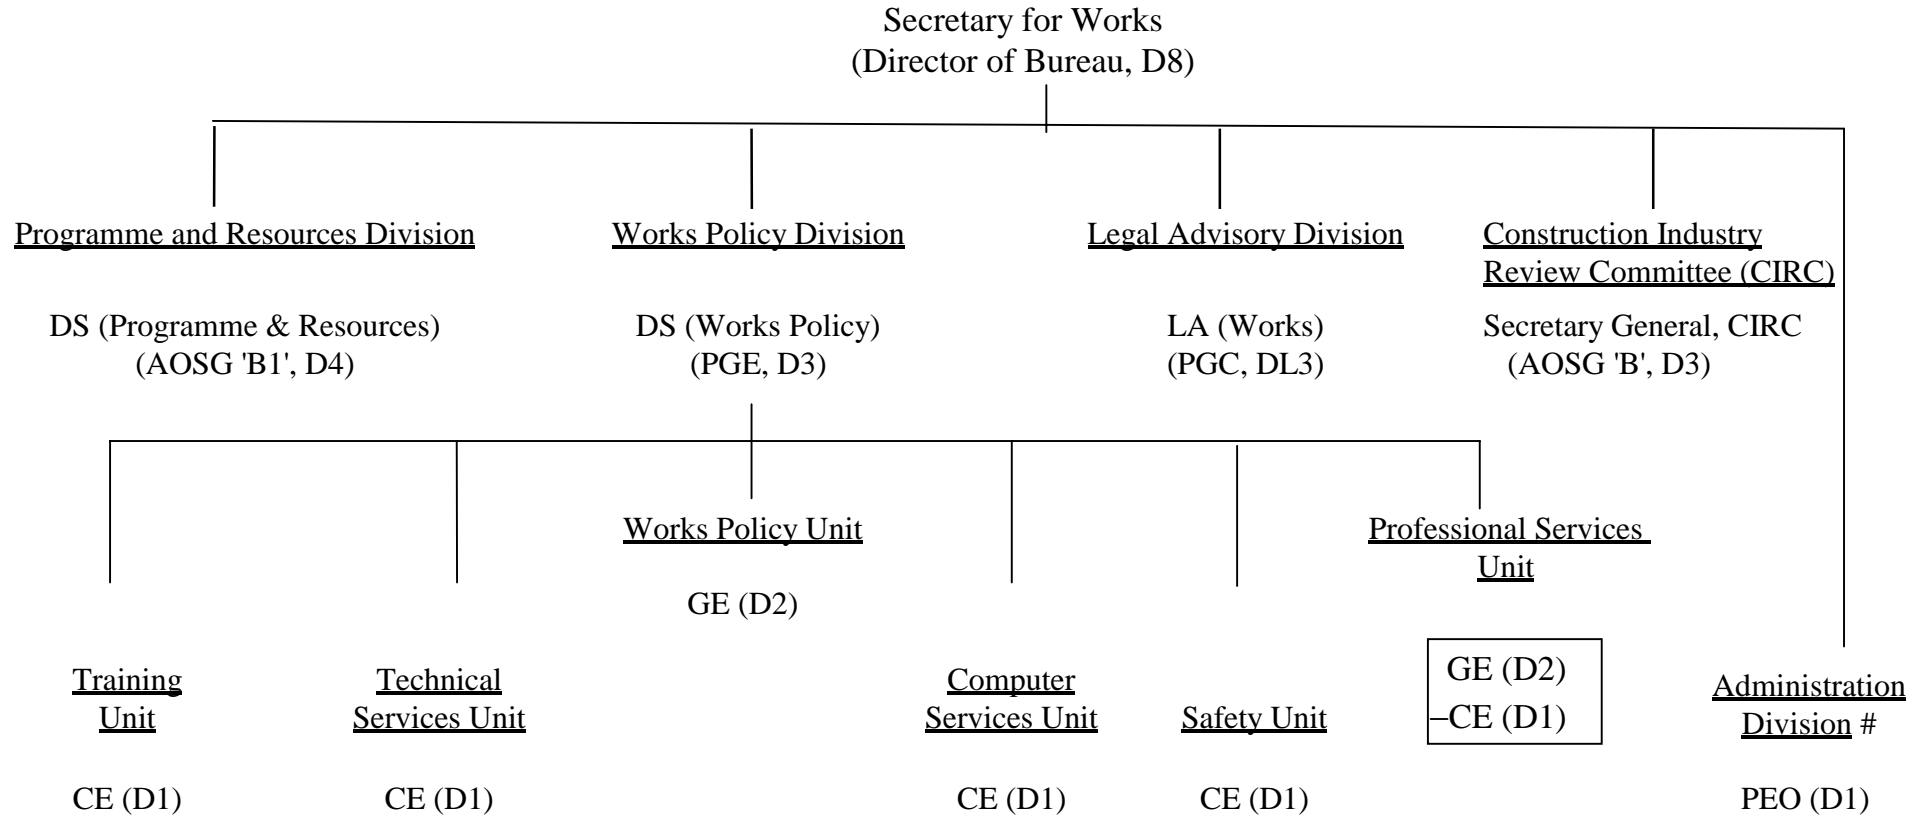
Secretary for Works
(Director of Bureau, D8)

Programme and Resources Division

DS (Programme & Resources)
(AOSG 'B1', D4)

Works Policy Division

DS (Works Policy)
(PGE, D3)

Legal Advisory Division

LA (Works)
(PGC, DL3)

Construction Industry Review Committee (CIRC)

Secretary General, CIRC
(AOSG 'B', D3)

Works Policy Unit

GE (D2)

Professional Services Unit

GE (D2)
–CE (D1)

Training Unit

CE (D1)

Technical Services Unit

CE (D1)

Computer Services Unit

CE (D1)

Safety Unit

CE (D1)

Administration Division #

PEO (D1)